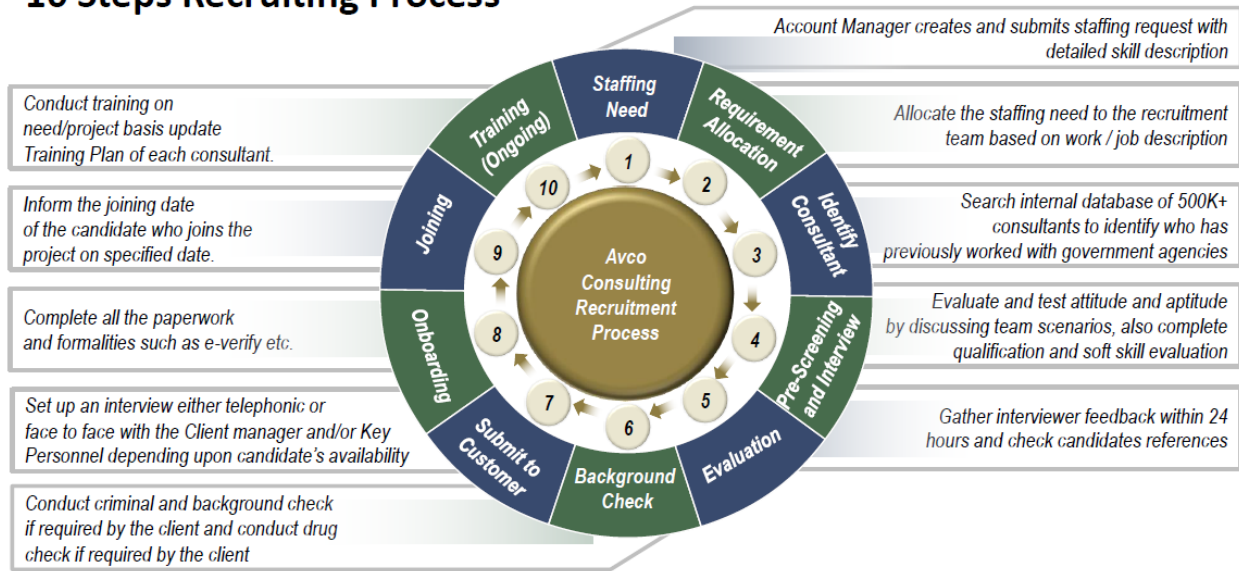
10 Steps Recruiting Process

Account Manager creates and submits staffing request with detailed skill description

Conduct training on need/project basis update Training Plan of each consultant.

Allocate the staffing need to the recruitment team based on work / job description

Inform the joining date of the candidate who joins the project on specified date.

Search internal database of 500K+ consultants to identify who has previously worked with government agencies

Complete all the paperwork and formalities such as e-verify etc.

Evaluate and test attitude and aptitude by discussing team scenarios, also complete qualification and soft skill evaluation

Set up an interview either telephonic or face to face with the Client manager and/or Key Personnel depending upon candidate's availability

Gather interviewer feedback within 24 hours and check candidates references

Conduct criminal and background check if required by the client and conduct drug check if required by the client

Staffing Need
Requirement Allocation
Identify Consultant
Pre-Screening and Interview
Evaluation
Background Check
Submit to Customer
Onboarding
Joining
Training (Ongoing)

1
2
3
4
5
6
7
8
9
10

Avco Consulting Recruitment Process